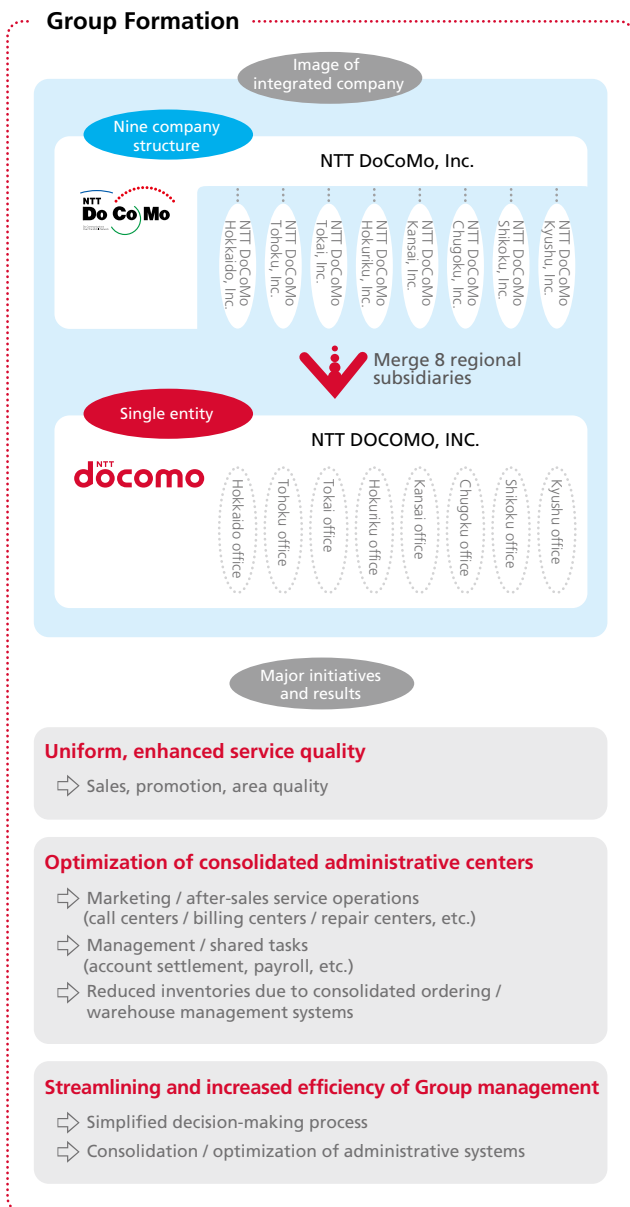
Group Formation

Image of integrated company

Nine company structure

NTT DoCoMo, Inc.

NTT DoCoMo

NTT DoCoMo Hokkaido, Inc.
NTT DoCoMo Tohoku, Inc.
NTT DoCoMo Tokai, Inc.
NTT DoCoMo Hokuriku, Inc.
NTT DoCoMo Kansai, Inc.
NTT DoCoMo Chugoku, Inc.
NTT DoCoMo Shikoku, Inc.
NTT DoCoMo Kyushu, Inc.

Merge 8 regional subsidiaries

Single entity

NTT DOCOMO, INC.

NTT docomo

Hokkaido office
Tohoku office
Tokai office
Hokuriku office
Kansai office
Chugoku office
Shikoku office
Kyushu office

Major initiatives and results

Uniform, enhanced service quality

Sales, promotion, area quality

Optimization of consolidated administrative centers

Marketing / after-sales service operations (call centers / billing centers / repair centers, etc.)

Management / shared tasks (account settlement, payroll, etc.)

Reduced inventories due to consolidated ordering / warehouse management systems

Streamlining and increased efficiency of Group management

Simplified decision-making process

Consolidation / optimization of administrative systems